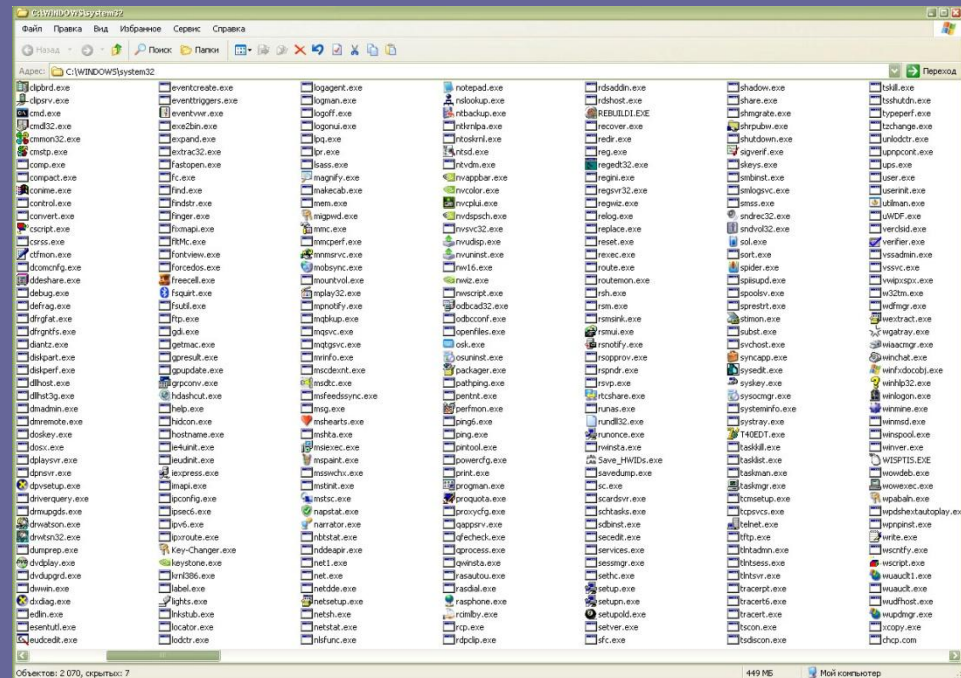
C:\WINDOWS\system32

Файл Правка Вид Избранное Сервис Справка

Назад Поиск Папки

Адрес: C:\WINDOWS\system32 Переход

clipbrd.exe
clipsrv.exe
cmd.exe
cmd32.exe
cmmon32.exe
cmstp.exe
comp.exe
compact.exe
conime.exe
control.exe
convert.exe
cscript.exe
csrss.exe
ctfmon.exe
dcomcnfg.exe
ddeshare.exe
debug.exe
defrag.exe
dfrgfat.exe
dfrgntfs.exe
diantz.exe
diskpart.exe
diskperf.exe
dllhost.exe
dllhst3g.exe
dmadmin.exe
dmremote.exe
doskey.exe
dosx.exe
dplaysvr.exe
dpnsvr.exe
dpvsetup.exe
driverquery.exe
drmupgds.exe
drwatson.exe
drwtsn32.exe
dumprep.exe
dvdplay.exe
dvdupgrd.exe
dwwin.exe
dxdiag.exe
edlin.exe
esentutl.exe
eudcedit.exe

eventcreate.exe
eventtriggers.exe
eventvwr.exe
exe2bin.exe
expand.exe
extrac32.exe
fastopen.exe
fc.exe
find.exe
findstr.exe
finger.exe
fixmapi.exe
fltMc.exe
fontview.exe
forcedos.exe
freecell.exe
fsquirt.exe
fsutil.exe
ftp.exe
gdi.exe
getmac.exe
gpresult.exe
gpupdate.exe
grpconv.exe
hdashcut.exe
help.exe
hidcon.exe
hostname.exe
ie4uinit.exe
ieudinit.exe
iexpress.exe
imapi.exe
ipconfig.exe
ipsec6.exe
ipv6.exe
ipxroute.exe
Key-Changer.exe
keystone.exe
krnl386.exe
label.exe
lights.exe
lnkstub.exe
locator.exe
lodctr.exe

logagent.exe
logman.exe
logoff.exe
logonui.exe
lpq.exe
lpr.exe
lsass.exe
magnify.exe
makecab.exe
mem.exe
migpwd.exe
mmc.exe
mmcperf.exe
mnmsrvc.exe
mobsync.exe
mountvol.exe
mplay32.exe
mqbkup.exe
mqsvc.exe
mqtgsvc.exe
mrinfo.exe
mscdexnt.exe
msdtc.exe
msfeedssync.exe
msg.exe
mshearts.exe
mshta.exe
msiexec.exe
mspaint.exe
msswchx.exe
mstinit.exe
mstsc.exe
napstat.exe
narrator.exe
nbtstat.exe
nddeapir.exe
net1.exe
net.exe
netdde.exe
netsetup.exe
netsh.exe
netstat.exe
nlsfunc.exe

notepad.exe
nslookup.exe
ntbackup.exe
ntkrnlpa.exe
ntoskrnl.exe
ntsd.exe
ntvdm.exe
nvappbar.exe
nvcolor.exe
nvcplui.exe
nvdspsch.exe
nvsvc32.exe
nvudisp.exe
nvuninst.exe
nw16.exe
nwiz.exe
nwscript.exe
odbcad32.exe
odbcconf.exe
openfiles.exe
osk.exe
osuninst.exe
packager.exe
pathping.exe
pentnt.exe
perfmon.exe
ping6.exe
ping.exe
pintool.exe
powercfg.exe
print.exe
progman.exe
proquota.exe
proxycfg.exe
qappsrv.exe
qfecheck.exe
qprocess.exe
qwinsta.exe
rasautou.exe
rasdial.exe
rasphone.exe
rcimlby.exe
rcp.exe
rdpclip.exe

rdsaddin.exe
rdshost.exe
REBUILD1.EXE
recover.exe
redir.exe
reg.exe
regedt32.exe
regini.exe
regsvr32.exe
regwiz.exe
relog.exe
replace.exe
reset.exe
rexec.exe
route.exe
routemon.exe
rsh.exe
rsm.exe
rsmsink.exe
rsmui.exe
rsnotify.exe
rsopprov.exe
rspndr.exe
rsvp.exe
rtcshare.exe
runas.exe
rundll32.exe
runonce.exe
rwinsta.exe
Save_HWIDs.exe
savedump.exe
sc.exe
scardsvr.exe
schtasks.exe
sdbinst.exe
secedit.exe
services.exe
sessmgr.exe
sethc.exe
setup.exe
setupn.exe
setupold.exe
setver.exe
sfc.exe

shadow.exe
share.exe
shmgrate.exe
shrpubw.exe
shutdown.exe
sigverif.exe
skeys.exe
smbinst.exe
smlogsvc.exe
smss.exe
sndrec32.exe
sndvol32.exe
sol.exe
sort.exe
spider.exe
spiisupd.exe
spoolsv.exe
sprestrt.exe
stimon.exe
subst.exe
svchost.exe
syncapp.exe
sysedit.exe
syskey.exe
sysocmgr.exe
systeminfo.exe
systray.exe
T40EDT.exe
taskkill.exe
tasklist.exe
taskman.exe
taskmgr.exe
tcmsetup.exe
tcpsvcs.exe
telnet.exe
tftp.exe
tlntadmn.exe
tlntsess.exe
tlntsvr.exe
tracerpt.exe
tracert6.exe
tracert.exe
tscon.exe
tsdiscon.exe

tskill.exe
tsshutdn.exe
typeperf.exe
tzchange.exe
unlodctr.exe
upnpcont.exe
ups.exe
user.exe
userinit.exe
utilman.exe
uWDF.exe
verclsid.exe
verifier.exe
vssadmin.exe
vssvc.exe
vwipxspx.exe
w32tm.exe
wdfmgr.exe
wextract.exe
wgatray.exe
wiaacmgr.exe
winchat.exe
winfxdocobj.exe
winhlp32.exe
winlogon.exe
winmine.exe
winmsd.exe
winspool.exe
winver.exe
WISPTIS.EXE
wowdeb.exe
wowexec.exe
wpabaln.exe
wpdshextautoplay.ex
wpnpinst.exe
write.exe
wscntfy.exe
wscript.exe
wuauclt1.exe
wuauclt.exe
wudfhost.exe
wupdmgr.exe
xcopy.exe
chcp.com

Объектов: 2 070, скрытых: 7 449 МБ Мой компьютер